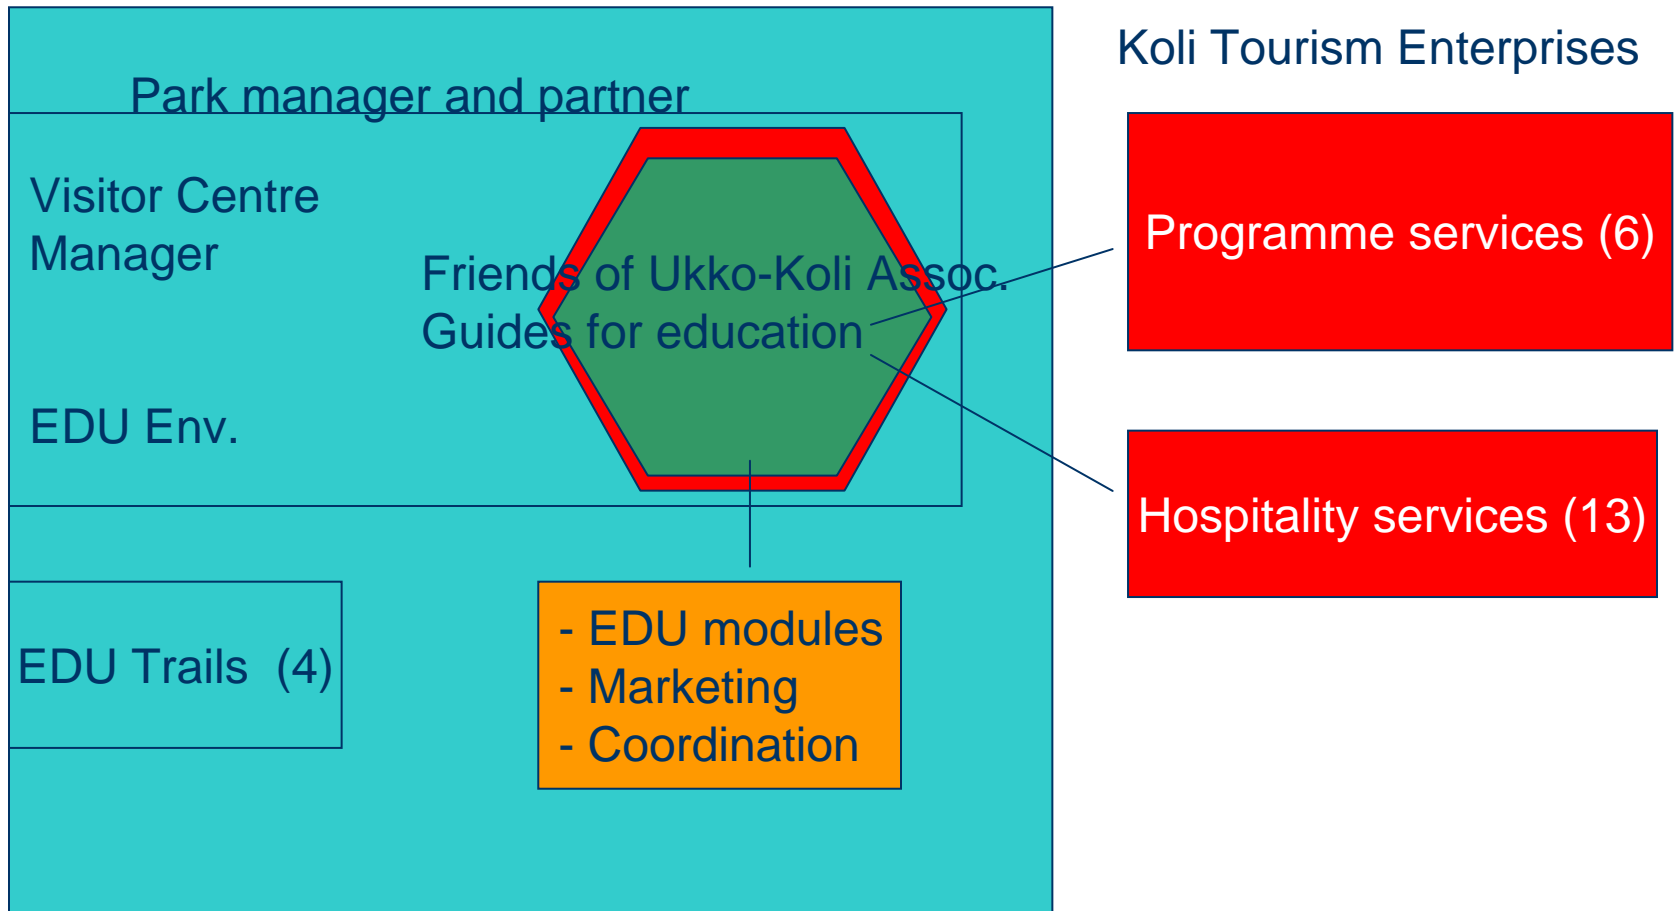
Park manager and partner

Visitor Centre Manager

EDU Env.

Friends of Ukko-Koli Assoc.
Guides for education

Koli Tourism Enterprises

Programme services (6)

Hospitality services (13)

EDU Trails (4)

- EDU modules
- Marketing
- Coordination